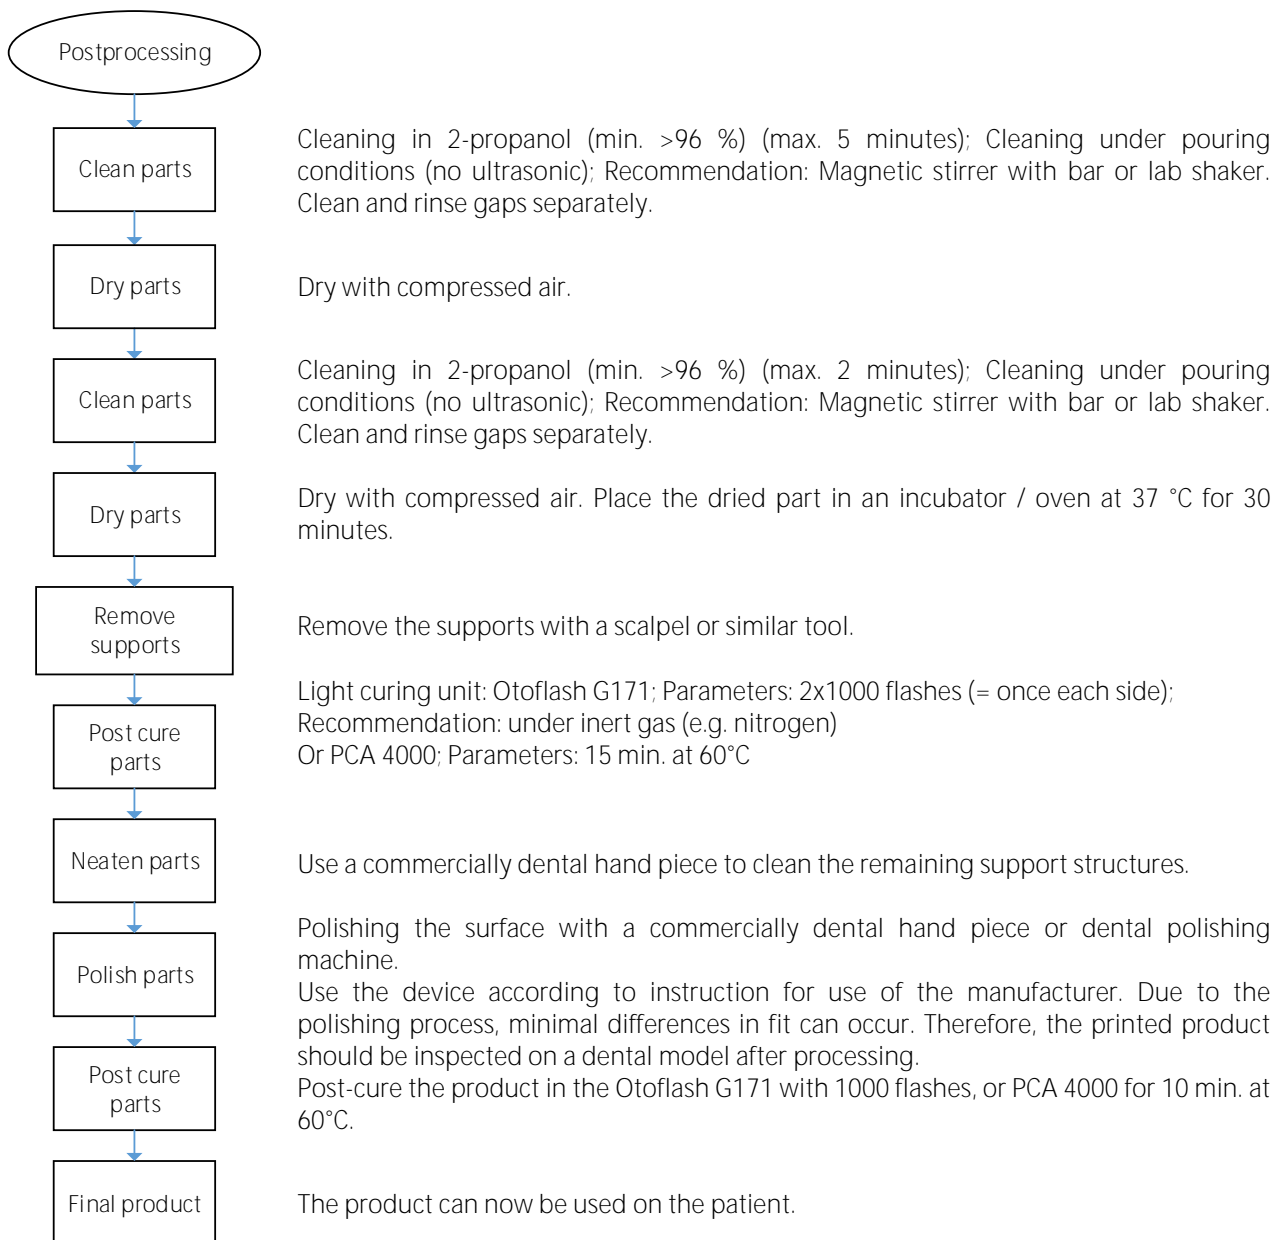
Postprocessing

Clean parts

Cleaning in 2-propanol (min. >96 %) (max. 5 minutes); Cleaning under pouring conditions (no ultrasonic); Recommendation: Magnetic stirrer with bar or lab shaker. Clean and rinse gaps separately.

Dry parts

Dry with compressed air.

Clean parts

Cleaning in 2-propanol (min. >96 %) (max. 2 minutes); Cleaning under pouring conditions (no ultrasonic); Recommendation: Magnetic stirrer with bar or lab shaker. Clean and rinse gaps separately.

Dry parts

Dry with compressed air. Place the dried part in an incubator / oven at 37 °C for 30 minutes.

Remove supports

Remove the supports with a scalpel or similar tool.

Post cure parts

Light curing unit: Otoflash G171; Parameters: 2x1000 flashes (= once each side);
Recommendation: under inert gas (e.g. nitrogen)
Or PCA 4000; Parameters: 15 min. at 60°C

Neaten parts

Use a commercially dental hand piece to clean the remaining support structures.

Polish parts

Polishing the surface with a commercially dental hand piece or dental polishing machine.
Use the device according to instruction for use of the manufacturer. Due to the polishing process, minimal differences in fit can occur. Therefore, the printed product should be inspected on a dental model after processing.
Post-cure the product in the Otoflash G171 with 1000 flashes, or PCA 4000 for 10 min. at 60°C.

Post cure parts

Final product

The product can now be used on the patient.